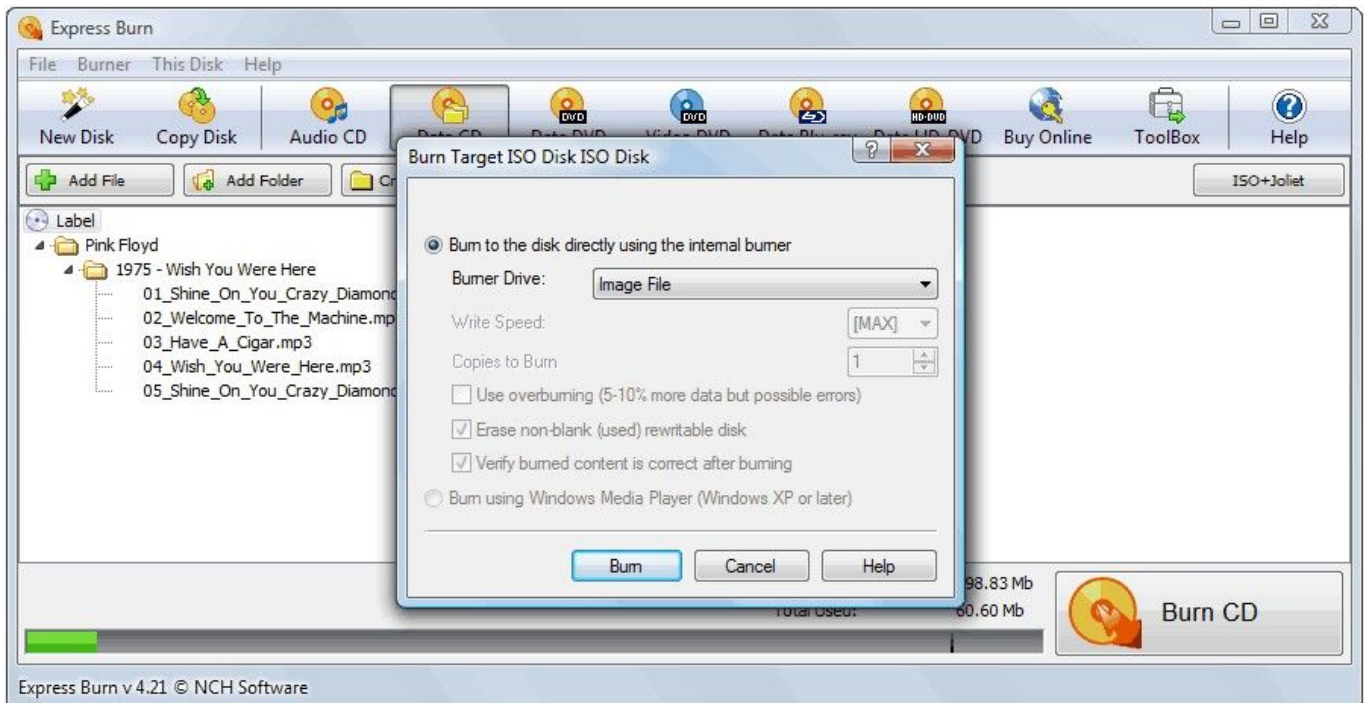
Express Burn

File Burner This Disk Help

New Disk Copy Disk Audio CD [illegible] Buy Online ToolBox Help

DVD DVD HD-DVD

Add File Add Folder Cr

ISO+Joliet

Label
Pink Floyd
1975 - Wish You Were Here
01_Shine_On_You_Crazy_Diamond
02_Welcome_To_The_Machine.mp
03_Have_A_Cigar.mp3
04_Wish_You_Were_Here.mp3
05_Shine_On_You_Crazy_Diamond

Burn Target ISO Disk ISO Disk

Burn to the disk directly using the internal burner

Burner Drive: Image File

Write Speed: [MAX]

Copies to Burn 1

Use overburning (5-10% more data but possible errors)

Erase non-blank (used) rewritable disk

Verify burned content is correct after burning

Burn using Windows Media Player (Windows XP or later)

Burn Cancel Help

98.83 Mb
Total Used: 60.60 Mb

Burn CD

Express Burn v 4.21 © NCH Software